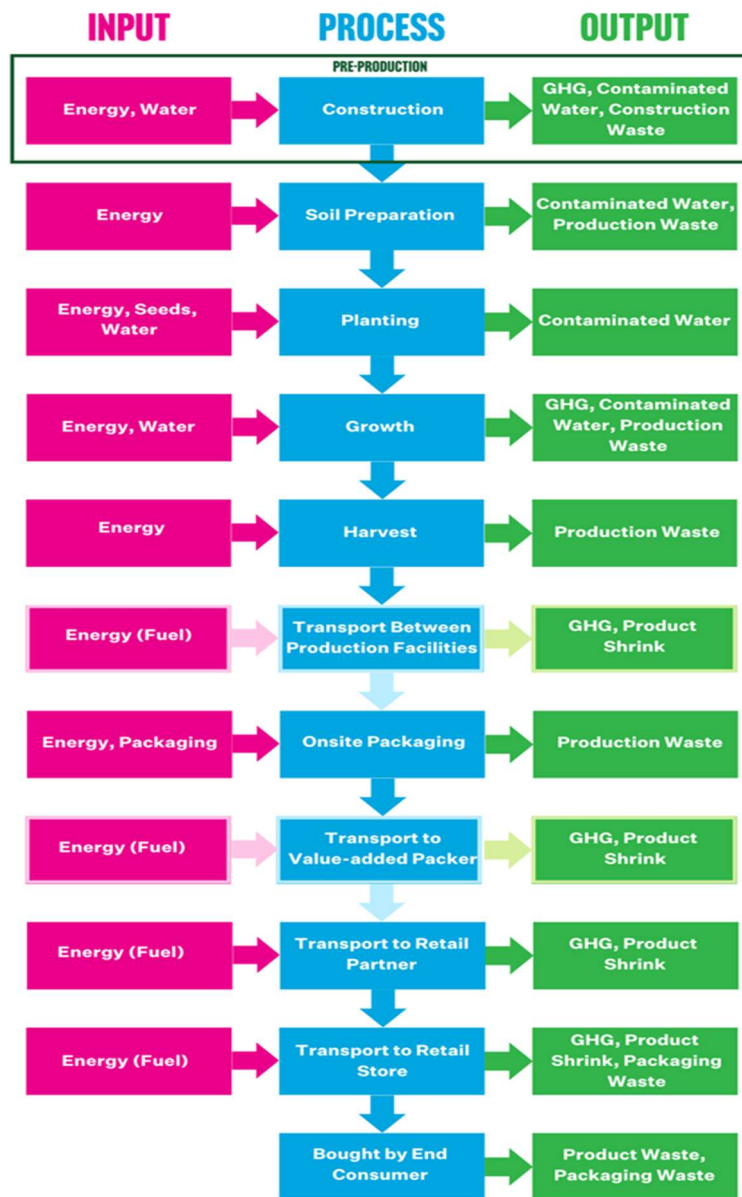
INPUT PROCESS OUTPUT

PRE-PRODUCTION

Energy, Water → Construction → GHG, Contaminated Water, Construction Waste

Energy → Soil Preparation → Contaminated Water, Production Waste

Energy, Seeds, Water → Planting → Contaminated Water

Energy, Water → Growth → GHG, Contaminated Water, Production Waste

Energy → Harvest → Production Waste

Energy (Fuel) → Transport Between Production Facilities → GHG, Product Shrink

Energy, Packaging → Onsite Packaging → Production Waste

Energy (Fuel) → Transport to Value-added Packer → GHG, Product Shrink

Energy (Fuel) → Transport to Retail Partner → GHG, Product Shrink

Energy (Fuel) → Transport to Retail Store → GHG, Product Shrink, Packaging Waste

Bought by End Consumer → Product Waste, Packaging Waste